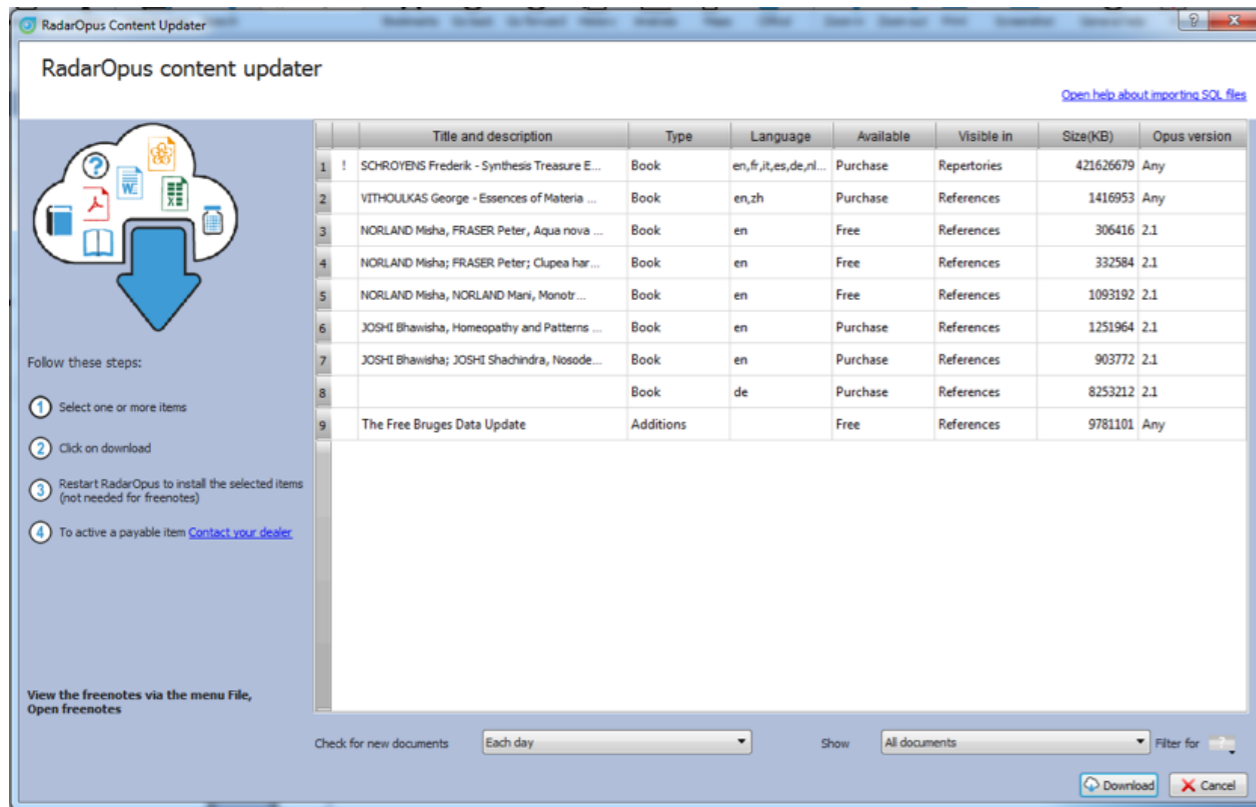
RadarOpus Content Updater

RadarOpus content updater

Open help about importing SQL files

Follow these steps:

1 Select one or more items

2 Click on download

3 Restart RadarOpus to install the selected items (not needed for freenotes)

4 To active a payable item Contact your dealer

View the freenotes via the menu File, Open freenotes

| | | Title and description | Type | Language | Available | Visible in | Size(KB) | Opus version |
|---|---|---|---|---|---|---|---|---|
| 1 | ! | SCHROYENS Frederik - Synthesis Treasure E... | Book | en,fr,it,es,de,nl... | Purchase | Repertories | 421626679 | Any |
| 2 | | VITHOULKAS George - Essences of Materia ... | Book | en,zh | Purchase | References | 1416953 | Any |
| 3 | | NORLAND Misha, FRASER Peter, Aqua nova ... | Book | en | Free | References | 306416 | 2.1 |
| 4 | | NORLAND Misha; FRASER Peter; Clupea har... | Book | en | Free | References | 332584 | 2.1 |
| 5 | | NORLAND Misha, NORLAND Mani, Monotr... | Book | en | Free | References | 1093192 | 2.1 |
| 6 | | JOSHI Bhawisha, Homeopathy and Patterns ... | Book | en | Purchase | References | 1251964 | 2.1 |
| 7 | | JOSHI Bhawisha; JOSHI Shachindra, Nosode... | Book | en | Purchase | References | 903772 | 2.1 |
| 8 | | | Book | de | Purchase | References | 8253212 | 2.1 |
| 9 | | The Free Bruges Data Update | Additions | | Free | References | 9781101 | Any |

Check for new documents Each day

Show All documents

Filter for

Download

Cancel